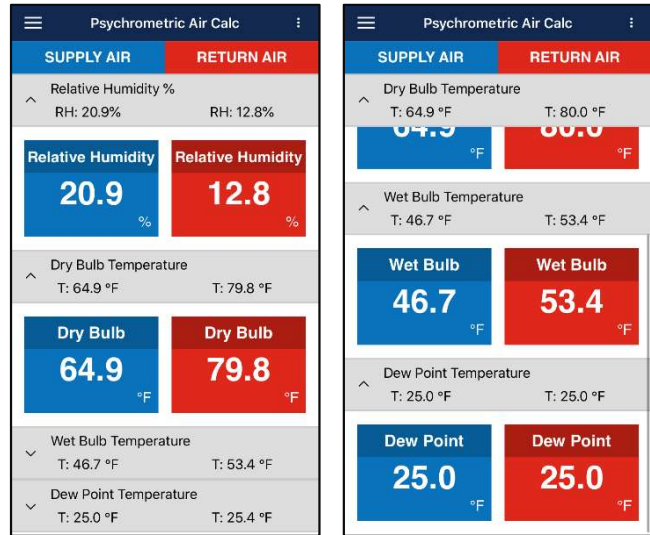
Psychrometric Air Calc

SUPPLY AIR
RETURN AIR

Relative Humidity %
RH: 20.9%
RH: 12.8%

Relative Humidity
20.9
%

Relative Humidity
12.8
%

Dry Bulb Temperature
T: 64.9 °F
T: 79.8 °F

Dry Bulb
64.9
°F

Dry Bulb
79.8
°F

Wet Bulb Temperature
T: 46.7 °F
T: 53.4 °F

Dew Point Temperature
T: 25.0 °F
T: 25.4 °F

Psychrometric Air Calc

SUPPLY AIR
RETURN AIR

Dry Bulb Temperature
T: 64.9 °F
T: 80.0 °F

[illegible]
°F

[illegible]
°F

Wet Bulb Temperature
T: 46.7 °F
T: 53.4 °F

Wet Bulb
46.7
°F

Wet Bulb
53.4
°F

Dew Point Temperature
T: 25.0 °F
T: 25.0 °F

Dew Point
25.0
°F

Dew Point
25.0
°F